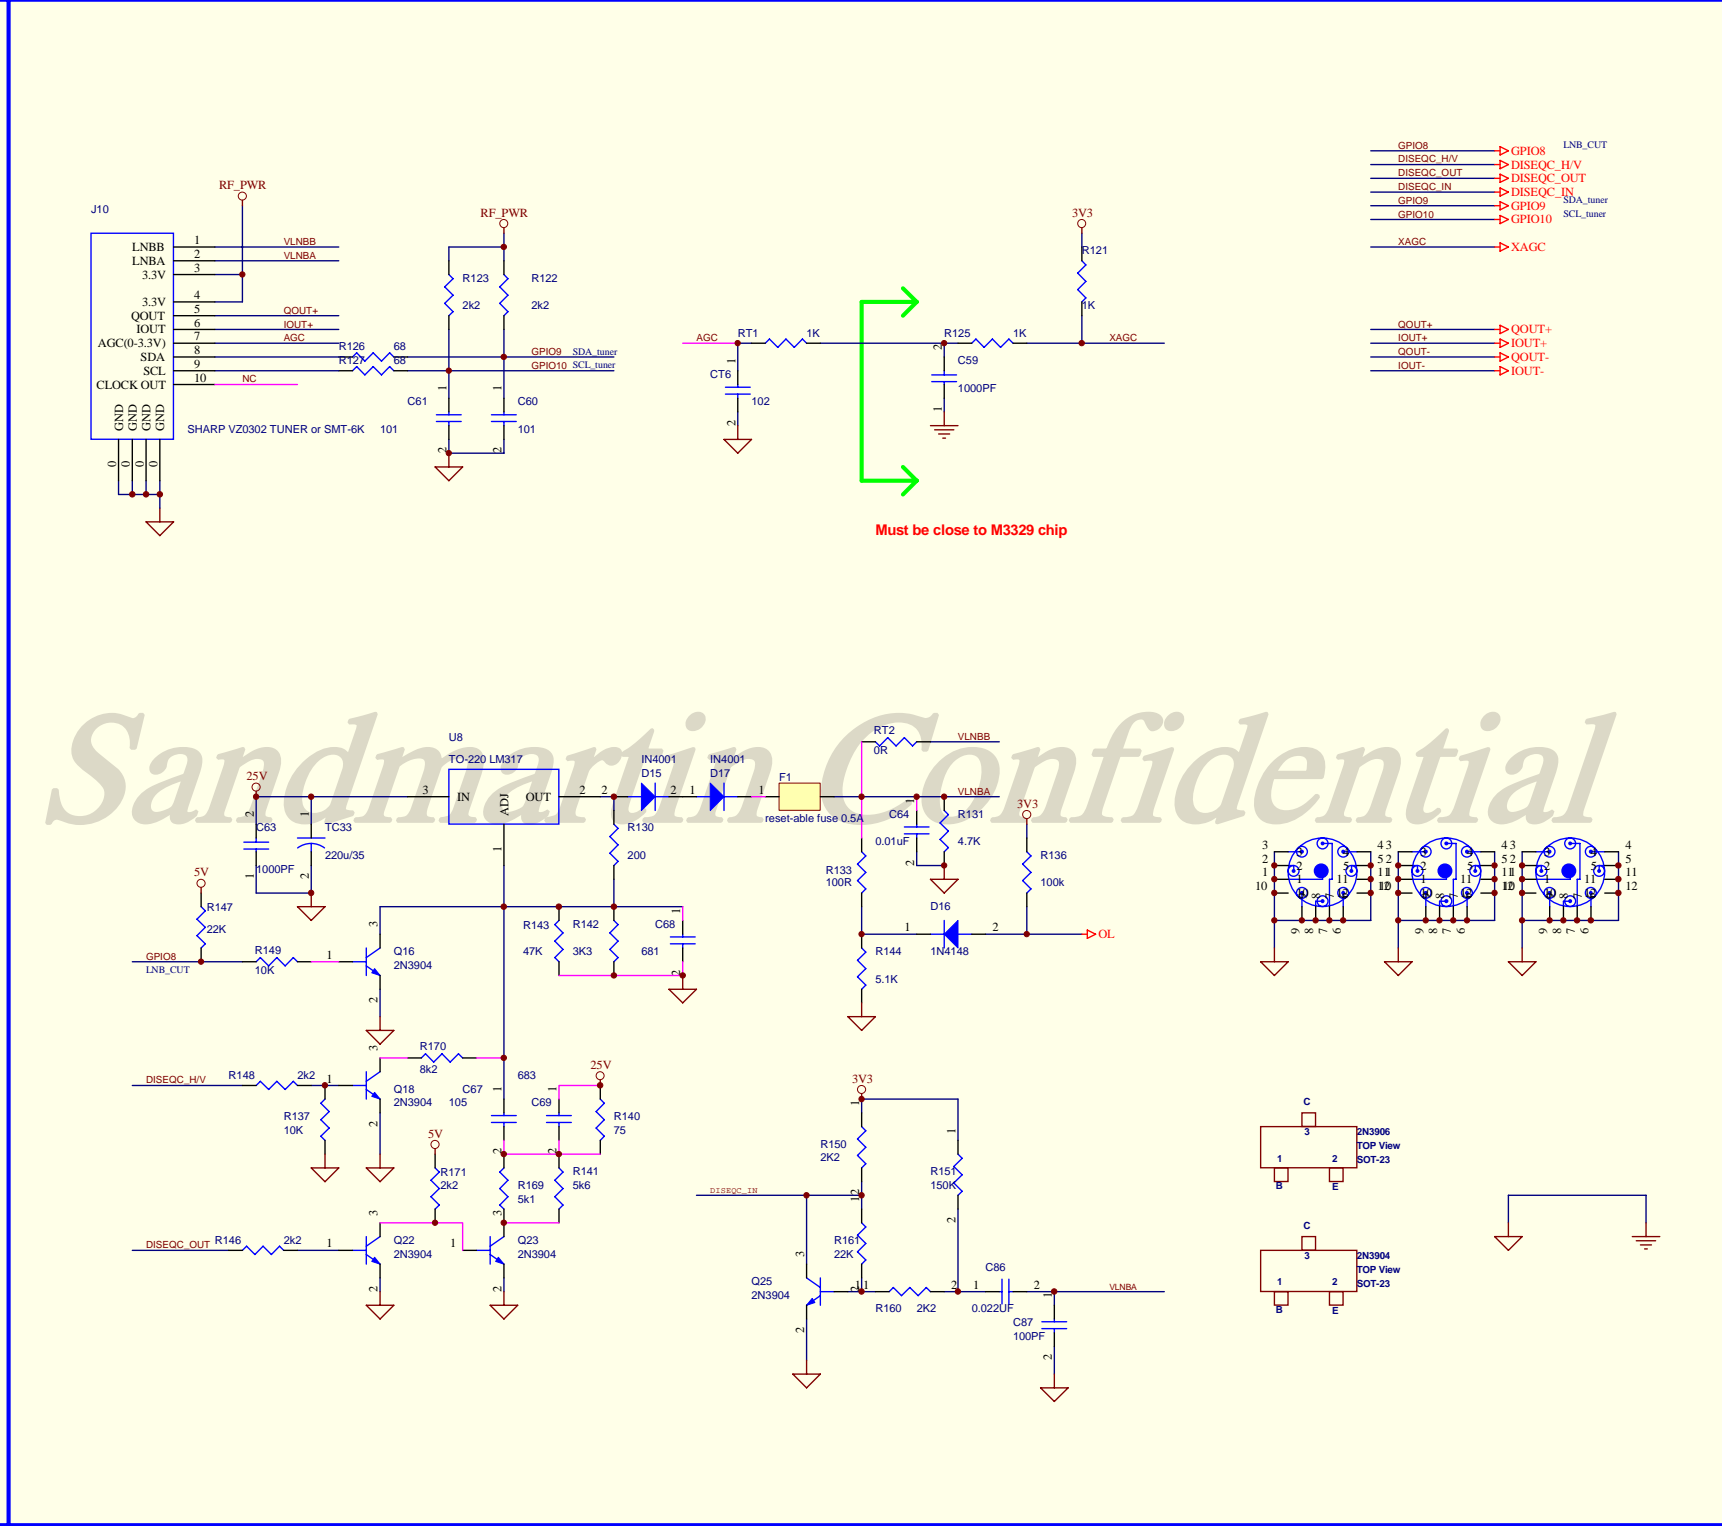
Sandmartin Confidential

J10
RF_PWR
LNBB 1 VLNBB
LNBA 2 VLNBA
3.3V 3
3.3V 4
QOUT 5 QOUT+
IOUT 6 IOUT+
AGC(0-3.3V) 7 AGC
SDA 8 R126 68
SCL 9 R127 68
CLOCK OUT 10 NC
GND GND GND GND
0 0 0 0
SHARP VZ0302 TUNER or SMT-6K 101

RF_PWR
R123 2k2
R122 2k2
GPIO9 SDA_tuner
GPIO10 SCL_tuner
C61
C60 101

AGC RT1 1K
CT6 102
R125 1K
C59 1000PF
3V3
R121 1K
XAGC
Must be close to M3329 chip

GPIO8 GPIO8 LNB_CUT
DISEQC_H/V DISEQC_H/V
DISEQC_OUT DISEQC_OUT
DISEQC_IN DISEQC_IN SDA_tuner
GPIO9 GPIO9 SCL_tuner
GPIO10 GPIO10
XAGC XAGC

QOUT+ QOUT+
IOUT+ IOUT+
QOUT- QOUT-
IOUT- IOUT-

U8
TO-220 LM317
25V
3 IN ADJ OUT 2 2
C63 1000PF
TC33 220u/35
IN4001 D15
IN4001 D17
F1
reset-able fuse 0.5A
RT2 0R VLNBB
VLNBA
C64 0.01uF
R131 4.7K
3V3
R136 100k
R130 200
R133 100R
D16
1N4148
OL
R144 5.1K
R143 47K
R142 3K3
C68 681
5V
R147 22K
GPIO8
LNB_CUT
R149 10K
Q16 2N3904
R170 8k2
683
DISEQC_H/V R148 2k2
Q18 2N3904
R137 10K
C67 105
C69
25V
R140 75
5V
R171 2k2
R169 5k1
R141 5k6
DISEQC_OUT R146 2k2
Q22 2N3904
Q23 2N3904

3V3
R150 2K2
R151 150K
DISEQC_IN
R161 22K
Q25 2N3904
R160 2K2
C86 0.022UF
VLNBA
C87 100PF

C 3 2N3906 TOP View SOT-23 1 2 B E
C 3 2N3904 TOP View SOT-23 1 2 B E